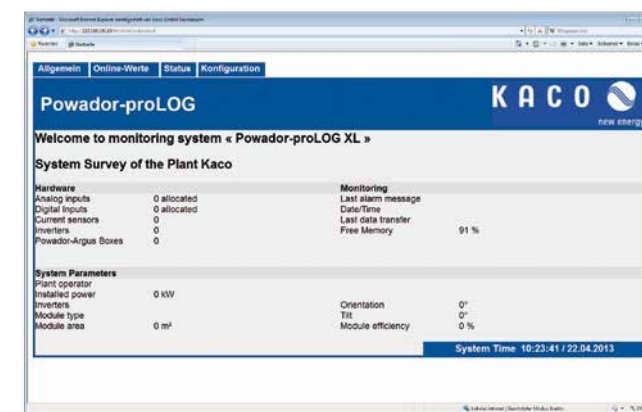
Allgemein Online-Werte Status Konfiguration

Powador-proLOG

KACO
new energy

Welcome to monitoring system « Powador-proLOG XL »

System Survey of the Plant Kaco

| Hardware | | Monitoring | |
|---|---|---|---|
| Analog inputs | 0 allocated | Last alarm message | |
| Digital Inputs | 0 allocated | Date/Time | |
| Current sensors | 0 | Last data transfer | |
| Inverters | 0 | Free Memory | 91 % |
| Powador-Argus Boxes | 0 | | |

| System Parameters | | | |
|---|---|---|---|
| Plant operator | | | |
| Installed power | 0 kW | | |
| Inverters | | Orientation | 0° |
| Module type | | Tilt | 0° |
| Module area | 0 m² | Module efficiency | 0 % |

System Time 10:23:41 / 22.04.2013